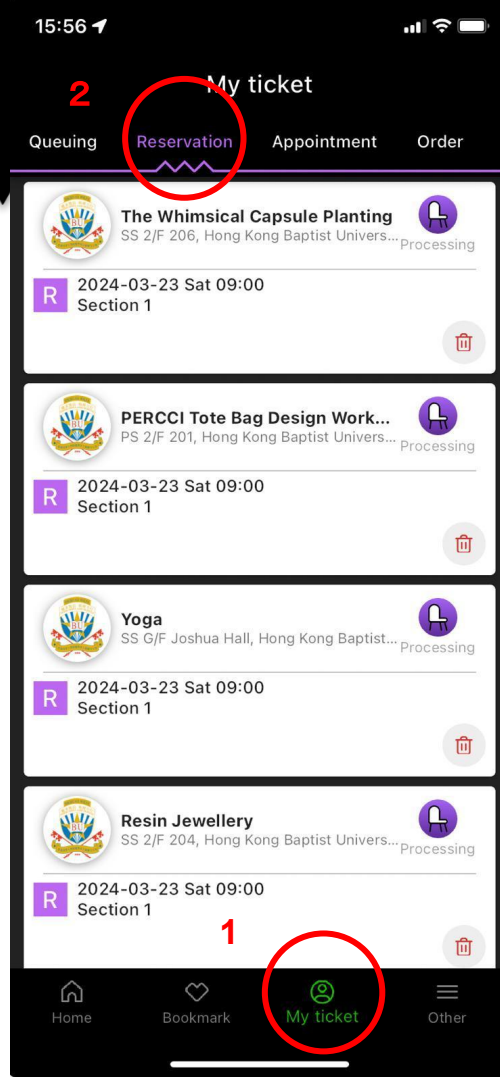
15:56

2

My ticket

Queuing Reservation Appointment Order

The Whimsical Capsule Planting
SS 2/F 206, Hong Kong Baptist Univers...
Processing
R 2024-03-23 Sat 09:00
Section 1

PERCCI Tote Bag Design Work...
PS 2/F 201, Hong Kong Baptist Univers...
Processing
R 2024-03-23 Sat 09:00
Section 1

Yoga
SS G/F Joshua Hall, Hong Kong Baptist...
Processing
R 2024-03-23 Sat 09:00
Section 1

Resin Jewellery
SS 2/F 204, Hong Kong Baptist Univers...
Processing
R 2024-03-23 Sat 09:00
Section 1

1

Home Bookmark My ticket Other